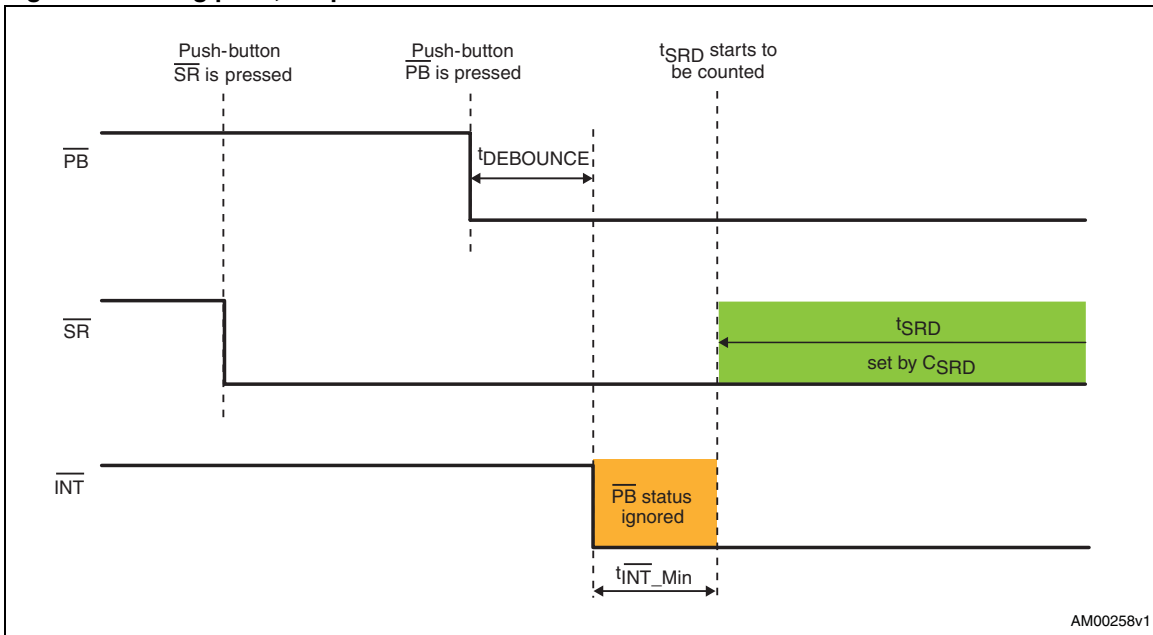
Push-button $\overline{SR}$ is pressed

Push-button $\overline{PB}$ is pressed

$t_{SRD}$ starts to be counted

$\overline{PB}$

$t_{DEBOUNCE}$

$\overline{SR}$

$t_{SRD}$

set by $C_{SRD}$

$\overline{INT}$

$\overline{PB}$ status ignored

$t_{\overline{INT}\_Min}$

AM00258v1